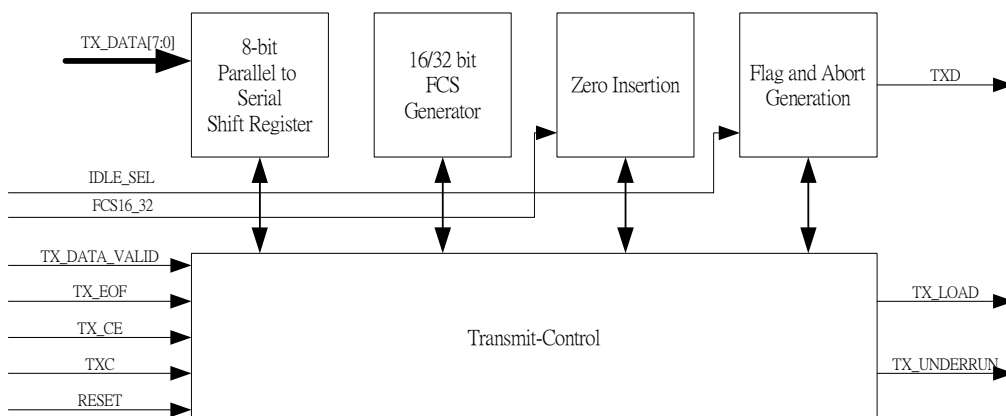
TX_DATA[7:0]

8-bit Parallel to Serial Shift Register

16/32 bit FCS Generator

Zero Insertion

Flag and Abort Generation

TXD

IDLE_SEL

FCS16_32

TX_DATA_VALID

TX_EOF

TX_CE

TXC

RESET

Transmit-Control

TX_LOAD

TX_UNDERRUN